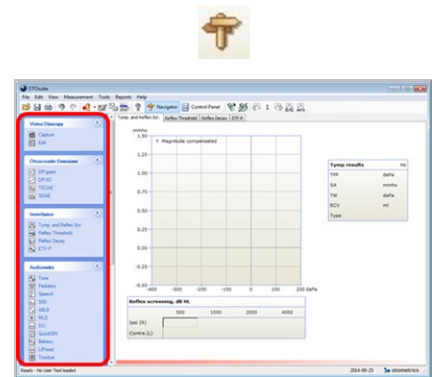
OTOsuite

File Edit View Measurement Tools Reports Help

Navigator Control Panel

Video Otoscopy
Capture
Edit

Otoacoustic Emissions
DP-gram
DP-IO
TEOAE
SOAE

Impedance
Tymp. and Reflex Scr.
Reflex Threshold
Reflex Decay
ETF-P

Audiometry
Tone
Pediatric
Speech
SISI
ABLB
MLD
DLI
QuickSIN
Battery
LPread
Tinnitus

Tymp. and Reflex Scr. | Reflex Threshold | Reflex Decay | ETF-P

mmho
1.50
Magnitude compensated
1.25
1.00
0.75
0.50
0.25
0.00
-0.25
-0.50
-600 -400 -200 0 100 200 daPa

Tymp results | Hz
TPP | daPa
SA | mmho
TW | daPa
ECV | ml
Type |

Reflex screening, dB HL
| | 500 | 1000 | 2000 | 4000 |
|---|---|---|---|---|
| Ipsi (R) | | | | |
| Contra (L) | | | | |

Ready - No User Tool loaded
2014-09-25
otometrics